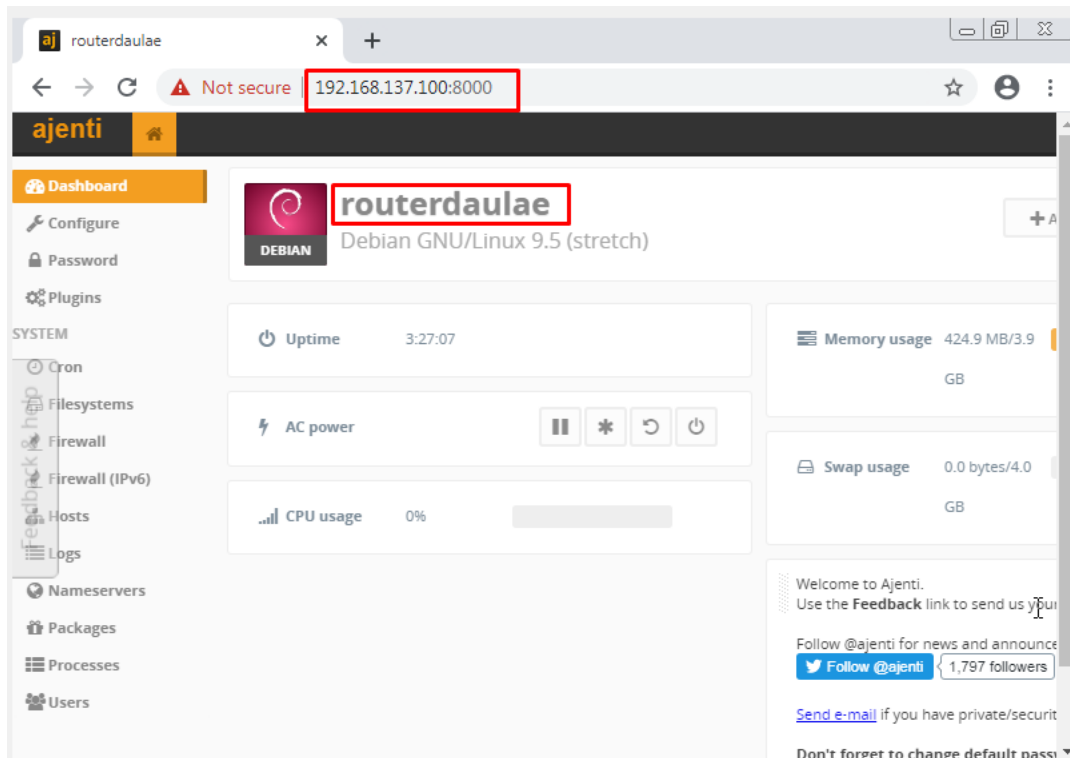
aj routerdaulae ×

Not secure | 192.168.137.100:8000

ajenti

Dashboard
Configure
Password
Plugins
SYSTEM
Cron
Filesystems
Firewall
Firewall (IPv6)
Hosts
Logs
Nameservers
Packages
Processes
Users

Feedback & help

DEBIAN
routerdaulae
Debian GNU/Linux 9.5 (stretch)

+ A

Uptime 3:27:07

AC power

CPU usage 0%

Memory usage 424.9 MB/3.9 GB

Swap usage 0.0 bytes/4.0 GB

Welcome to Ajenti.
Use the Feedback link to send us you

Follow @ajenti for news and announce
Follow @ajenti 1,797 followers

Send e-mail if you have private/securit

Don't forget to change default pass